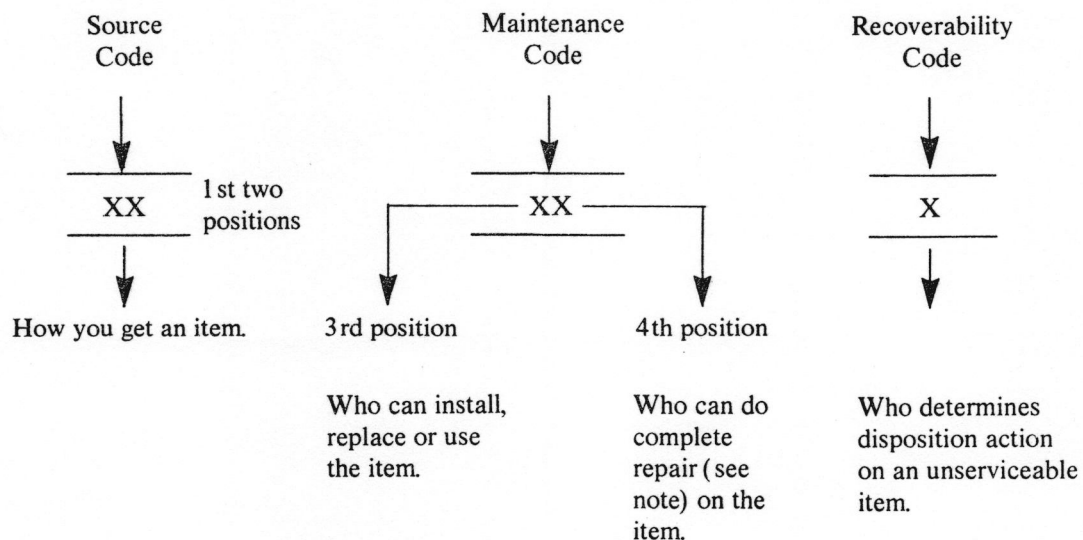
Source Code

XX

1st two positions

How you get an item.

Maintenance Code

XX

3rd position

Who can install, replace or use the item.

4th position

Who can do complete repair (see note) on the item.

Recoverability Code

X

Who determines disposition action on an unserviceable item.